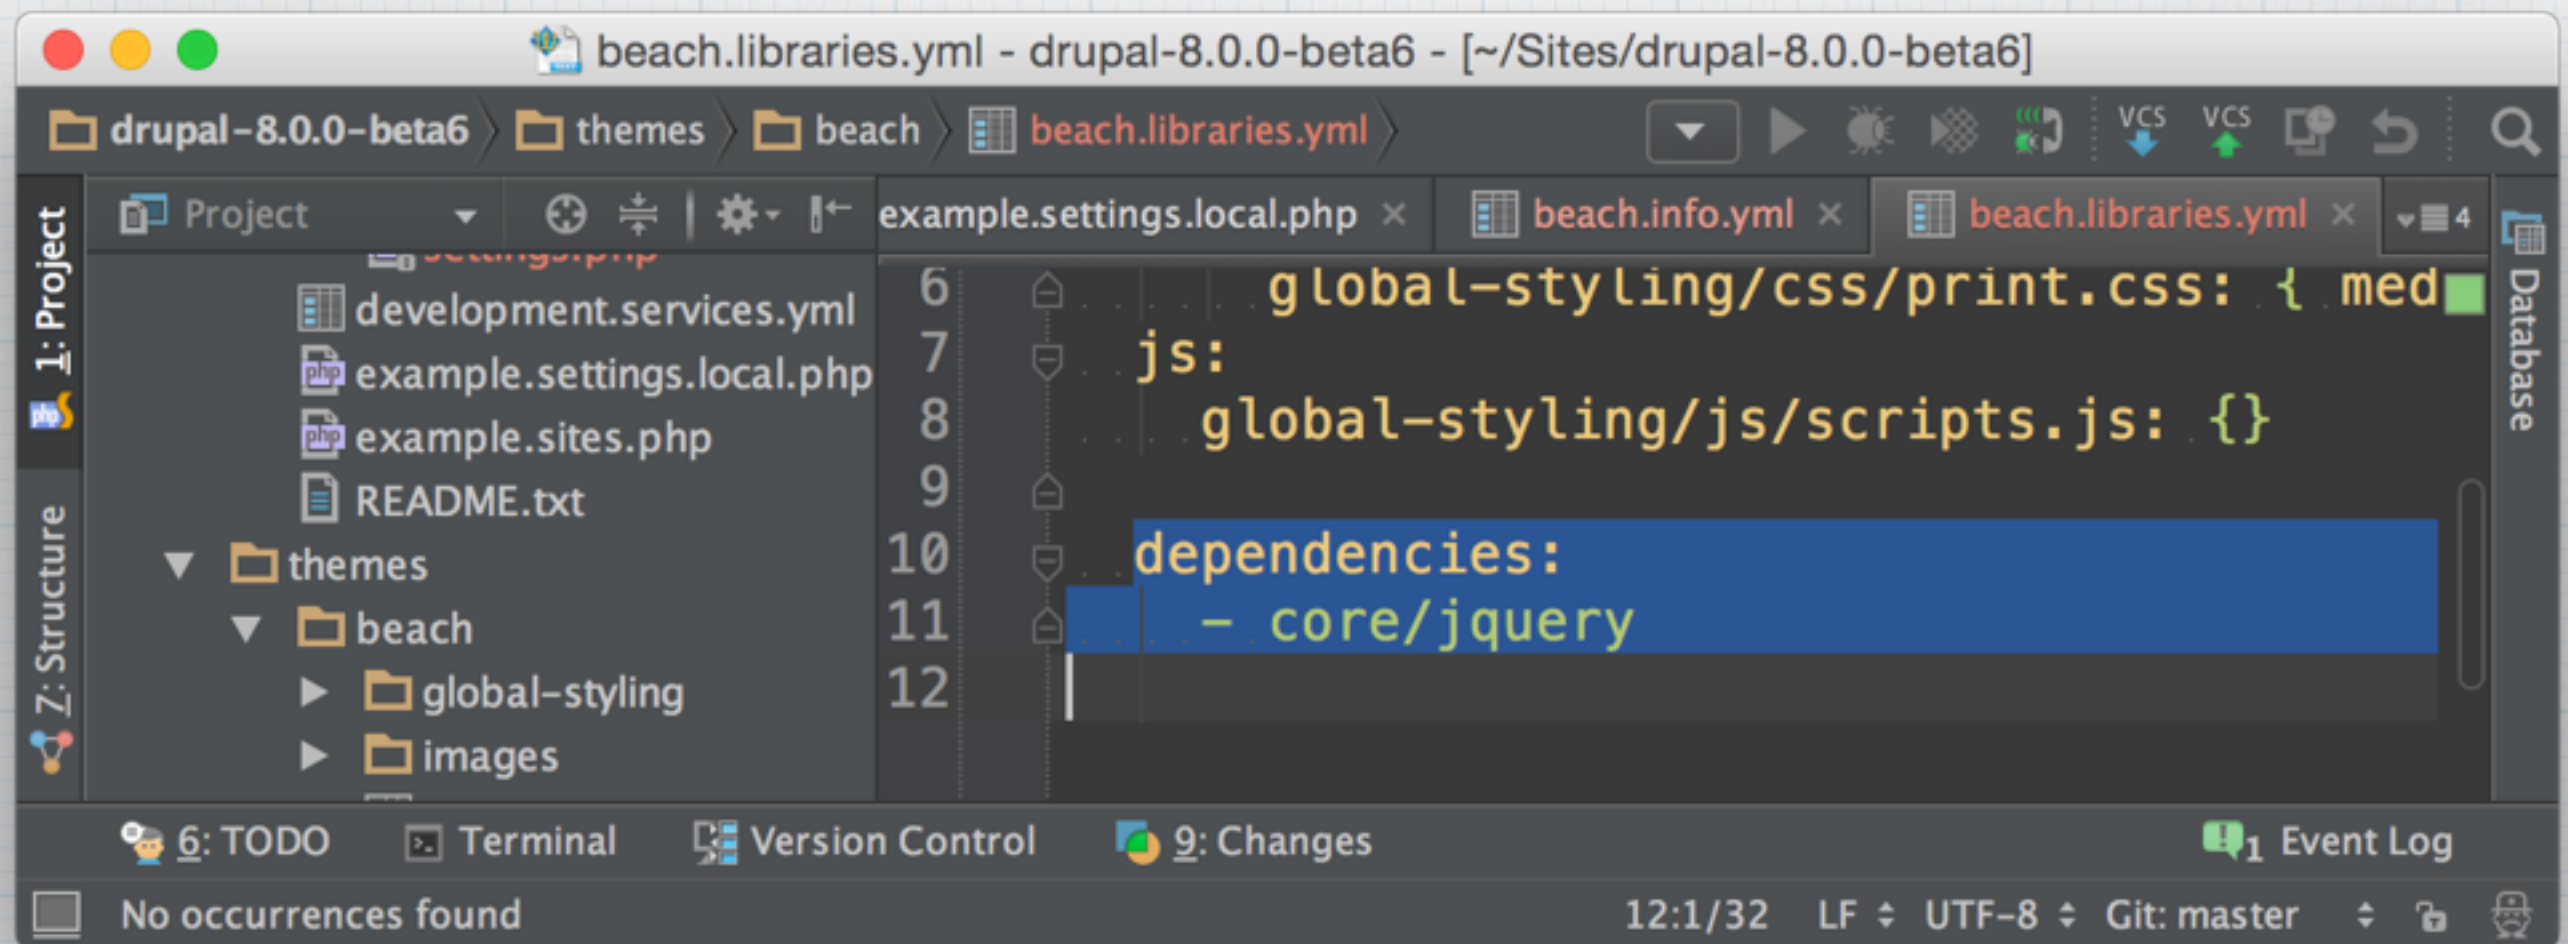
beach.libraries.yml - drupal-8.0.0-beta6 - [~/Sites/drupal-8.0.0-beta6]

drupal-8.0.0-beta6 themes beach beach.libraries.yml

VCS VCS

Project

example.settings.local.php × beach.info.yml × beach.libraries.yml × 4

1: Project

Z: Structure

Database

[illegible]
development.services.yml
example.settings.local.php
example.sites.php
README.txt
themes
beach
global-styling
images

6 global-styling/css/print.css: { med
7 js:
8 global-styling/js/scripts.js: {}
9
10 dependencies:
11 - core/jquery
12

6: TODO Terminal Version Control 9: Changes 1 Event Log

No occurrences found 12:1/32 LF UTF-8 Git: master